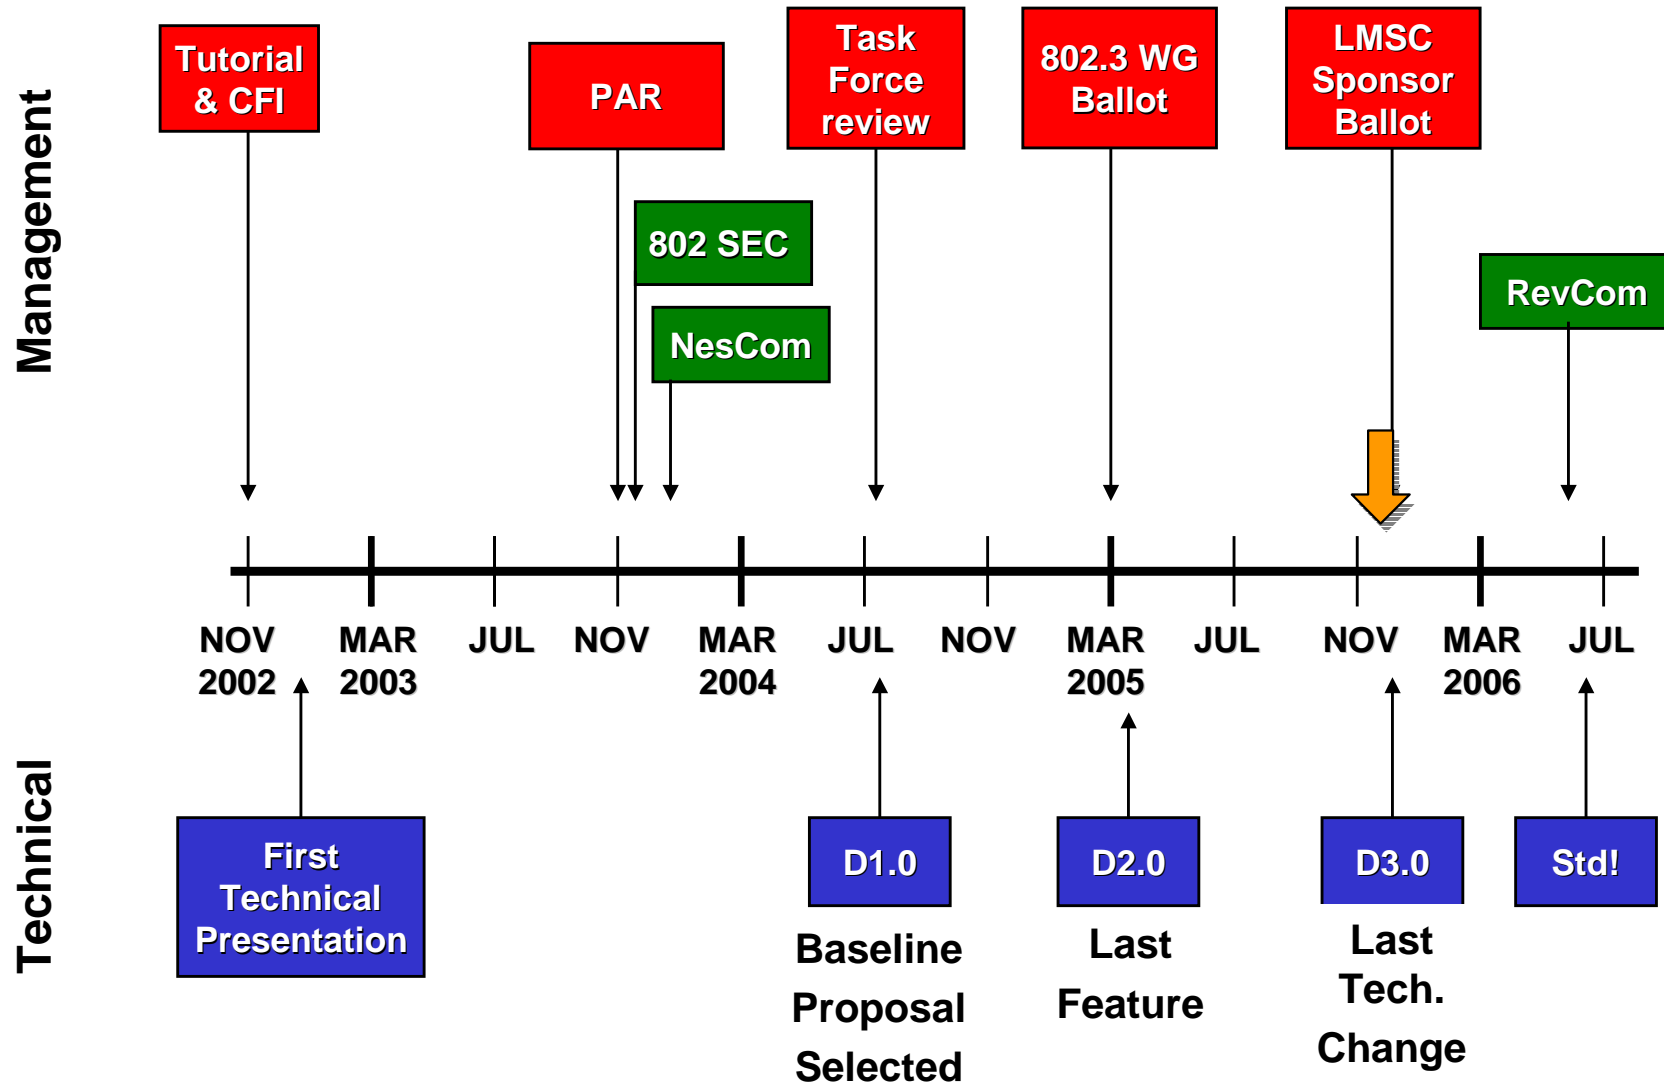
Management

Tutorial & CFI

PAR

Task Force review

802.3 WG Ballot

LMSC Sponsor Ballot

802 SEC

NesCom

RevCom

NOV 2002

MAR 2003

JUL

NOV

MAR 2004

JUL

NOV

MAR 2005

JUL

NOV

MAR 2006

JUL

Technical

First Technical Presentation

D1.0

Baseline Proposal Selected

D2.0

Last Feature

D3.0

Last Tech. Change

Std!